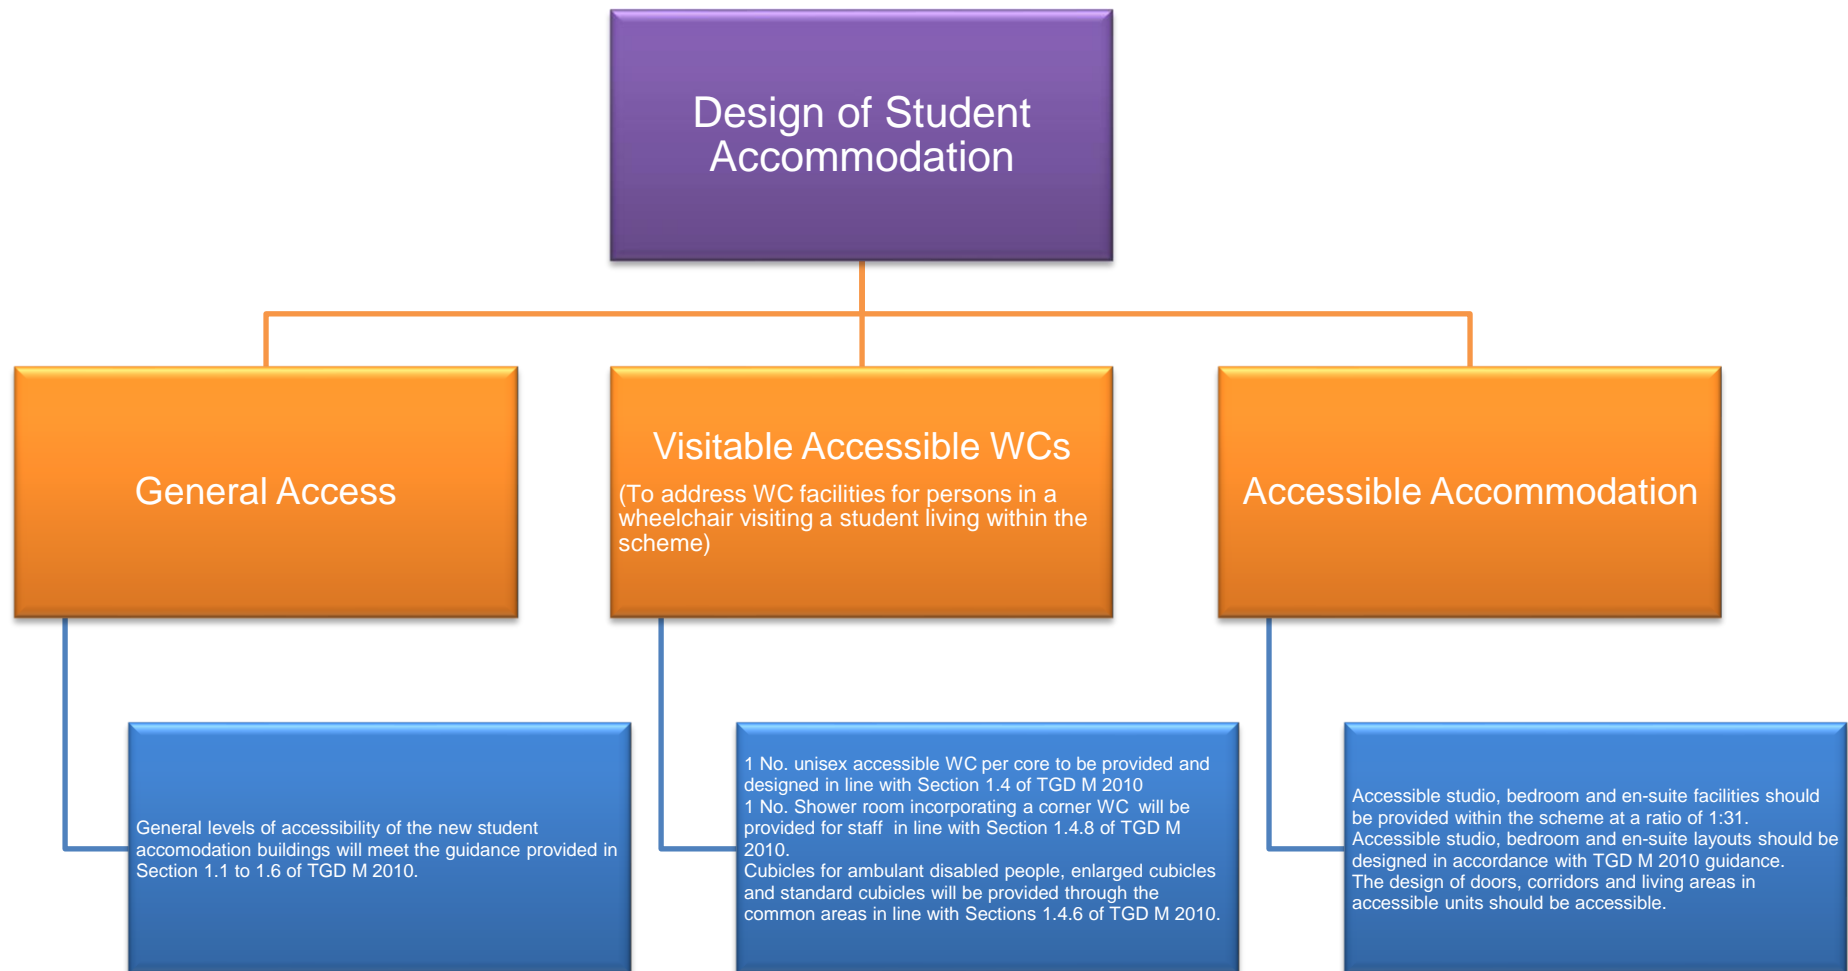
Design of Student Accommodation

General Access

Visitable Accessible WCs

(To address WC facilities for persons in a wheelchair visiting a student living within the scheme)

Accessible Accommodation

General levels of accessibility of the new student accomodation buildings will meet the guidance provided in Section 1.1 to 1.6 of TGD M 2010.

1 No. unisex accessible WC per core to be provided and designed in line with Section 1.4 of TGD M 2010
1 No. Shower room incorporating a corner WC will be provided for staff in line with Section 1.4.8 of TGD M 2010.
Cubicles for ambulant disabled people, enlarged cubicles and standard cubicles will be provided through the common areas in line with Sections 1.4.6 of TGD M 2010.

Accessible studio, bedroom and en-suite facilities should be provided within the scheme at a ratio of 1:31.
Accessible studio, bedroom and en-suite layouts should be designed in accordance with TGD M 2010 guidance.
The design of doors, corridors and living areas in accessible units should be accessible.